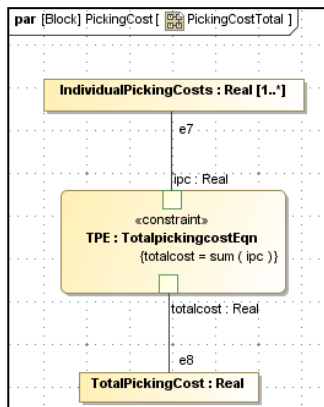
par [Block] PickingCost [ PickingCostTotal ]

IndividualPickingCosts : Real [1..*]

e7

ipc : Real

«constraint»
TPE : TotalpickingcostEqn
{totalcost = sum ( ipc )}

totalcost : Real

e8

TotalPickingCost : Real